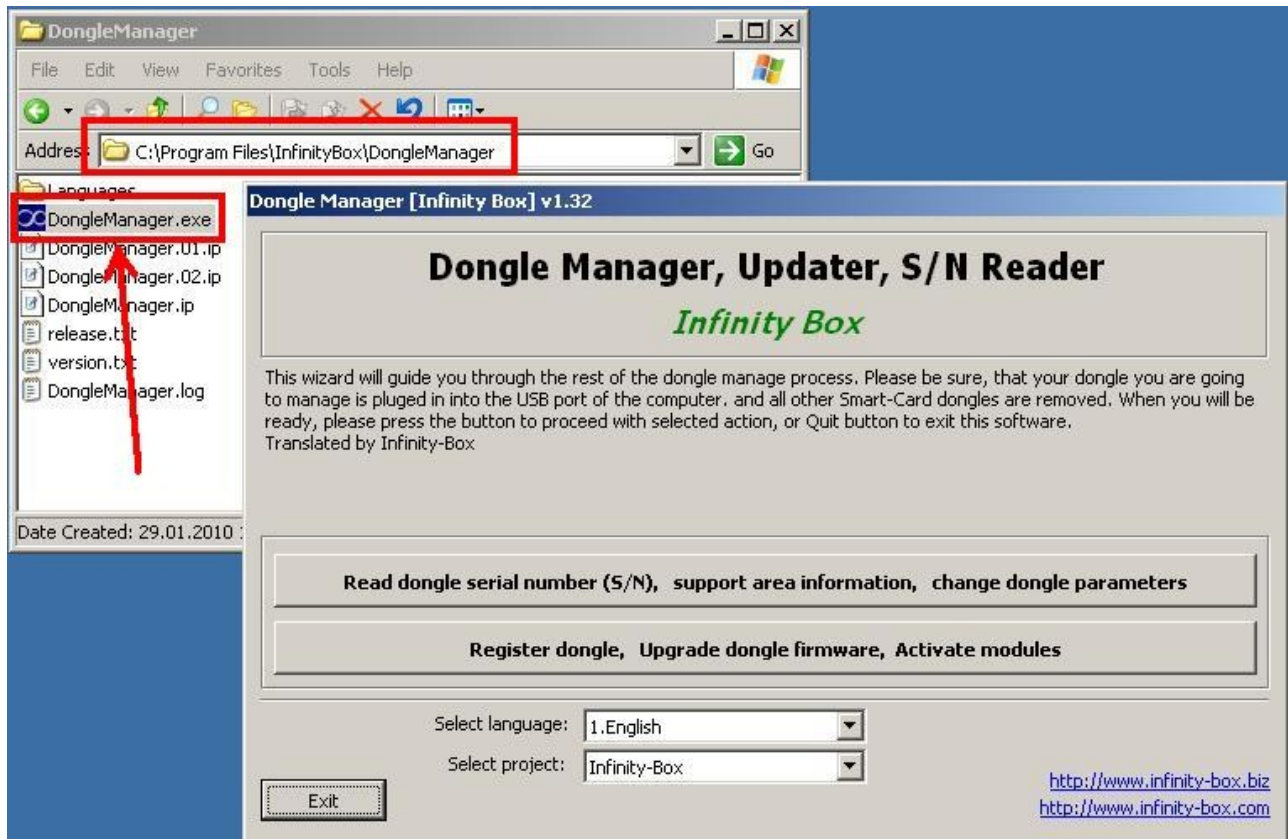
DongleManager

File Edit View Favorites Tools Help

Address C:\Program Files\InfinityBox\DongleManager Go

Languages
DongleManager.exe
DongleManager.01.ip
DongleManager.02.ip
DongleManager.ip
release.txt
version.txt
DongleManager.log

Date Created: 29.01.2010 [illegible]

Dongle Manager [Infinity Box] v1.32

Dongle Manager, Updater, S/N Reader

Infinity Box

This wizard will guide you through the rest of the dongle manage process. Please be sure, that your dongle you are going to manage is pluged in into the USB port of the computer. and all other Smart-Card dongles are removed. When you will be ready, please press the button to proceed with selected action, or Quit button to exit this software.
Translated by Infinity-Box

Read dongle serial number (S/N), support area information, change dongle parameters

Register dongle, Upgrade dongle firmware, Activate modules

Select language: 1.English

Select project: Infinity-Box

Exit

http://www.infinity-box.biz
http://www.infinity-box.com